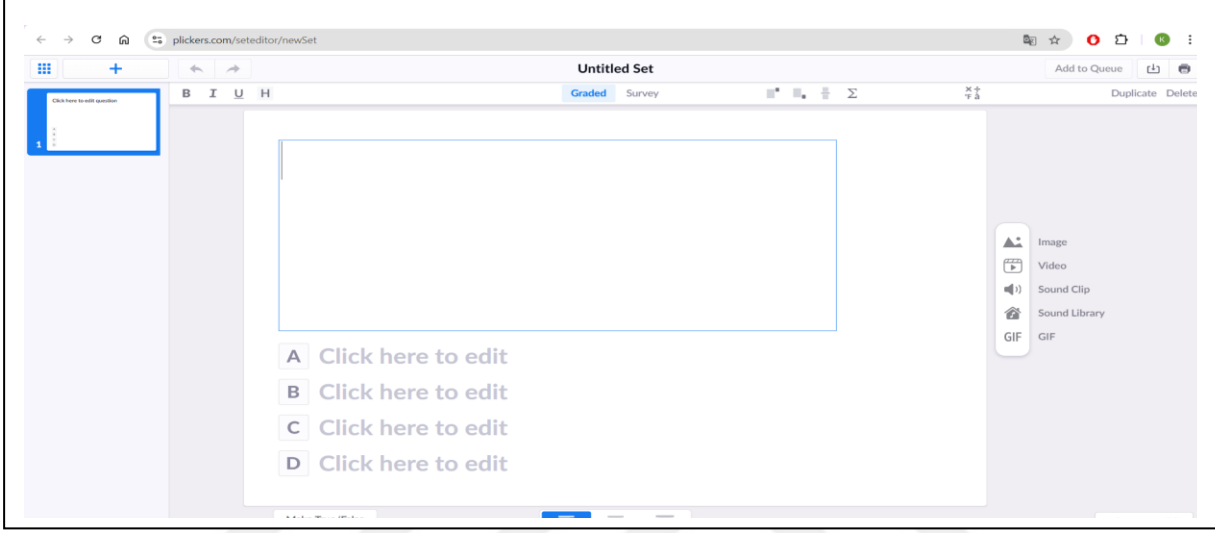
plickers.com/seteditor/newSet

+

Untitled Set

Add to Queue

Click here to edit question

1

B I U H

Graded Survey

Σ

Duplicate Delete

Image
Video
Sound Clip
Sound Library
GIF GIF

A Click here to edit
B Click here to edit
C Click here to edit
D Click here to edit